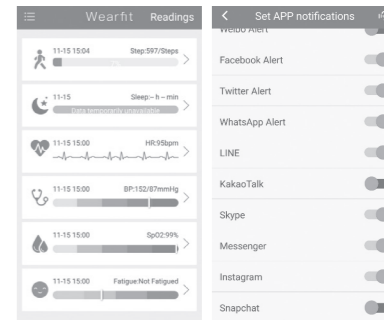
Wearfit Readings

11-15 15:04 Step:597/Steps

11-15 Sleep:-- h -- min
Data temporarily unavailable

11-15 15:00 HR:95bpm

11-15 15:00 BP:152/87mmHg

11-15 15:00 Sp02:99%

11-15 15:00 Fatigue:Not Fatigued

Set APP notifications

Weibo Alert

Facebook Alert

Twitter Alert

WhatsApp Alert

LINE

KakaoTalk

Skype

Messenger

Instagram

Snapchat